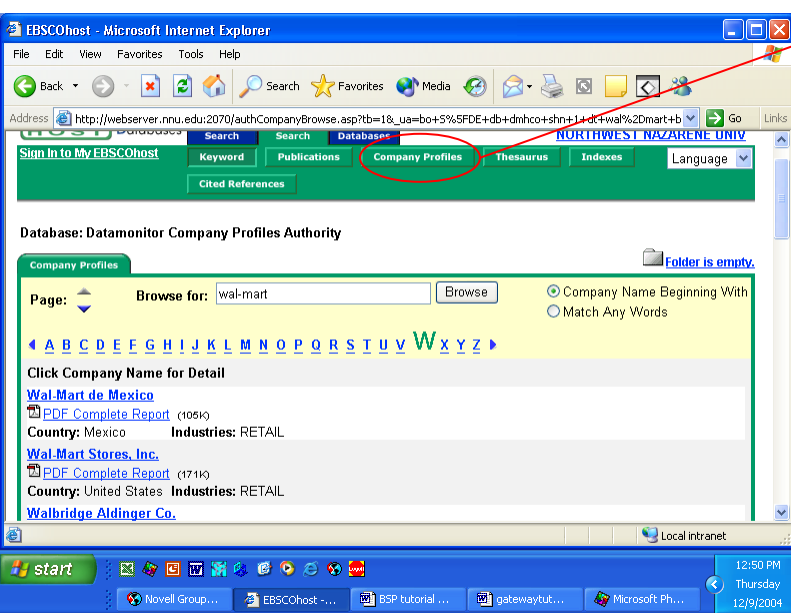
EBSCOhost - Microsoft Internet Explorer

File Edit View Favorites Tools Help

Back Search Favorites Media

Address http://webserver.nnu.edu:2070/authCompanyBrowse.asp?tb=1&_ua=bo+S%5FDE+db+dmhco+shn+1+dt+wal%2Dmart+b Go Links

Databases Search Search Databases NORTHWEST NAZARENE UNIV

Sign In to My EBSCOhost

Keyword Publications Company Profiles Thesaurus Indexes Language

Cited References

Database: Datamonitor Company Profiles Authority

Company Profiles

Folder is empty.

Page: Browse for: wal-mart Browse

Company Name Beginning With
Match Any Words

A B C D E F G H I J K L M N O P Q R S T U V W X Y Z

Click Company Name for Detail

Wal-Mart de Mexico
PDF Complete Report (105K)
Country: Mexico Industries: RETAIL

Wal-Mart Stores, Inc.
PDF Complete Report (171K)
Country: United States Industries: RETAIL

Walbridge Aldinger Co.

Local intranet

start

Novell Group... EBSCOhost -... BSP tutorial ... gatewaytut... Microsoft Ph...

12:50 PM
Thursday
12/9/2004